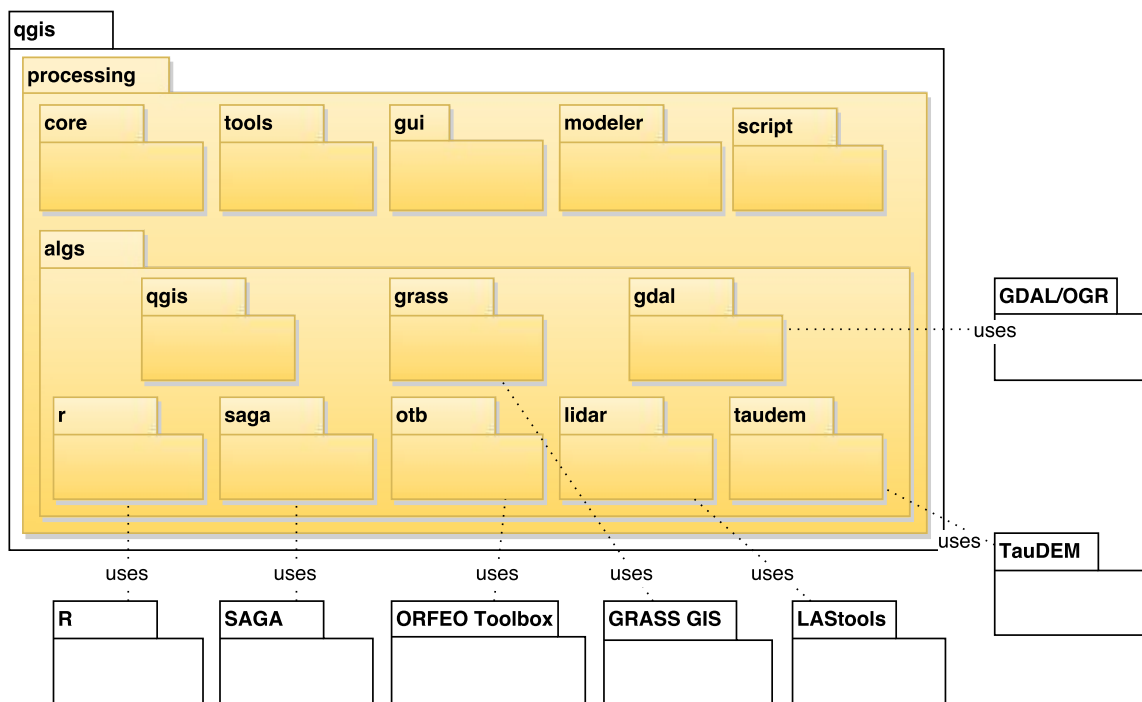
qgis

processing

core

tools

gui

modeler

script

algs

qgis

grass

gdal

r

saga

otb

lidar

taudem

GDAL/OGR

uses

uses

TauDEM

uses

uses

uses

uses

uses

R

SAGA

ORFEO Toolbox

GRASS GIS

LAStools